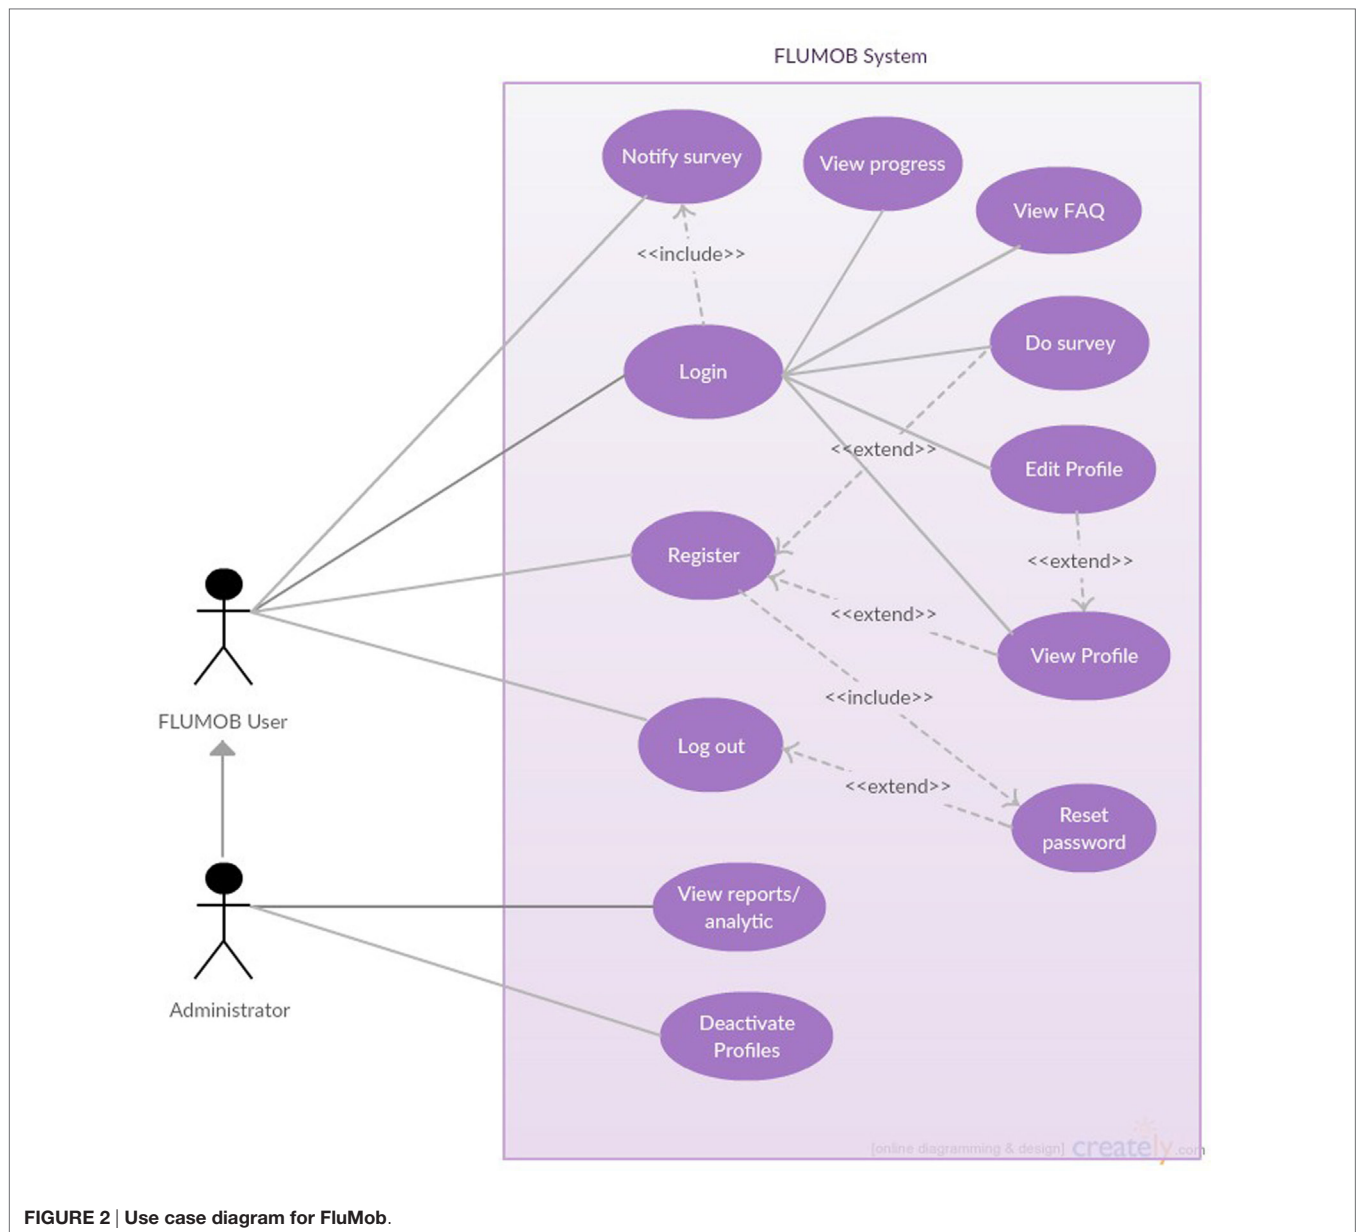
FLUMOB System

Notify survey

View progress

View FAQ

<<include>>

Login

Do survey

<<extend>>

Edit Profile

Register

<<extend>>

<<extend>>

View Profile

FLUMOB User

<<include>>

Log out

<<extend>>

Reset password

View reports/ analytic

Administrator

Deactivate Profiles

[online diagramming & design] creately.com

FIGURE 2 | Use case diagram for FluMob.